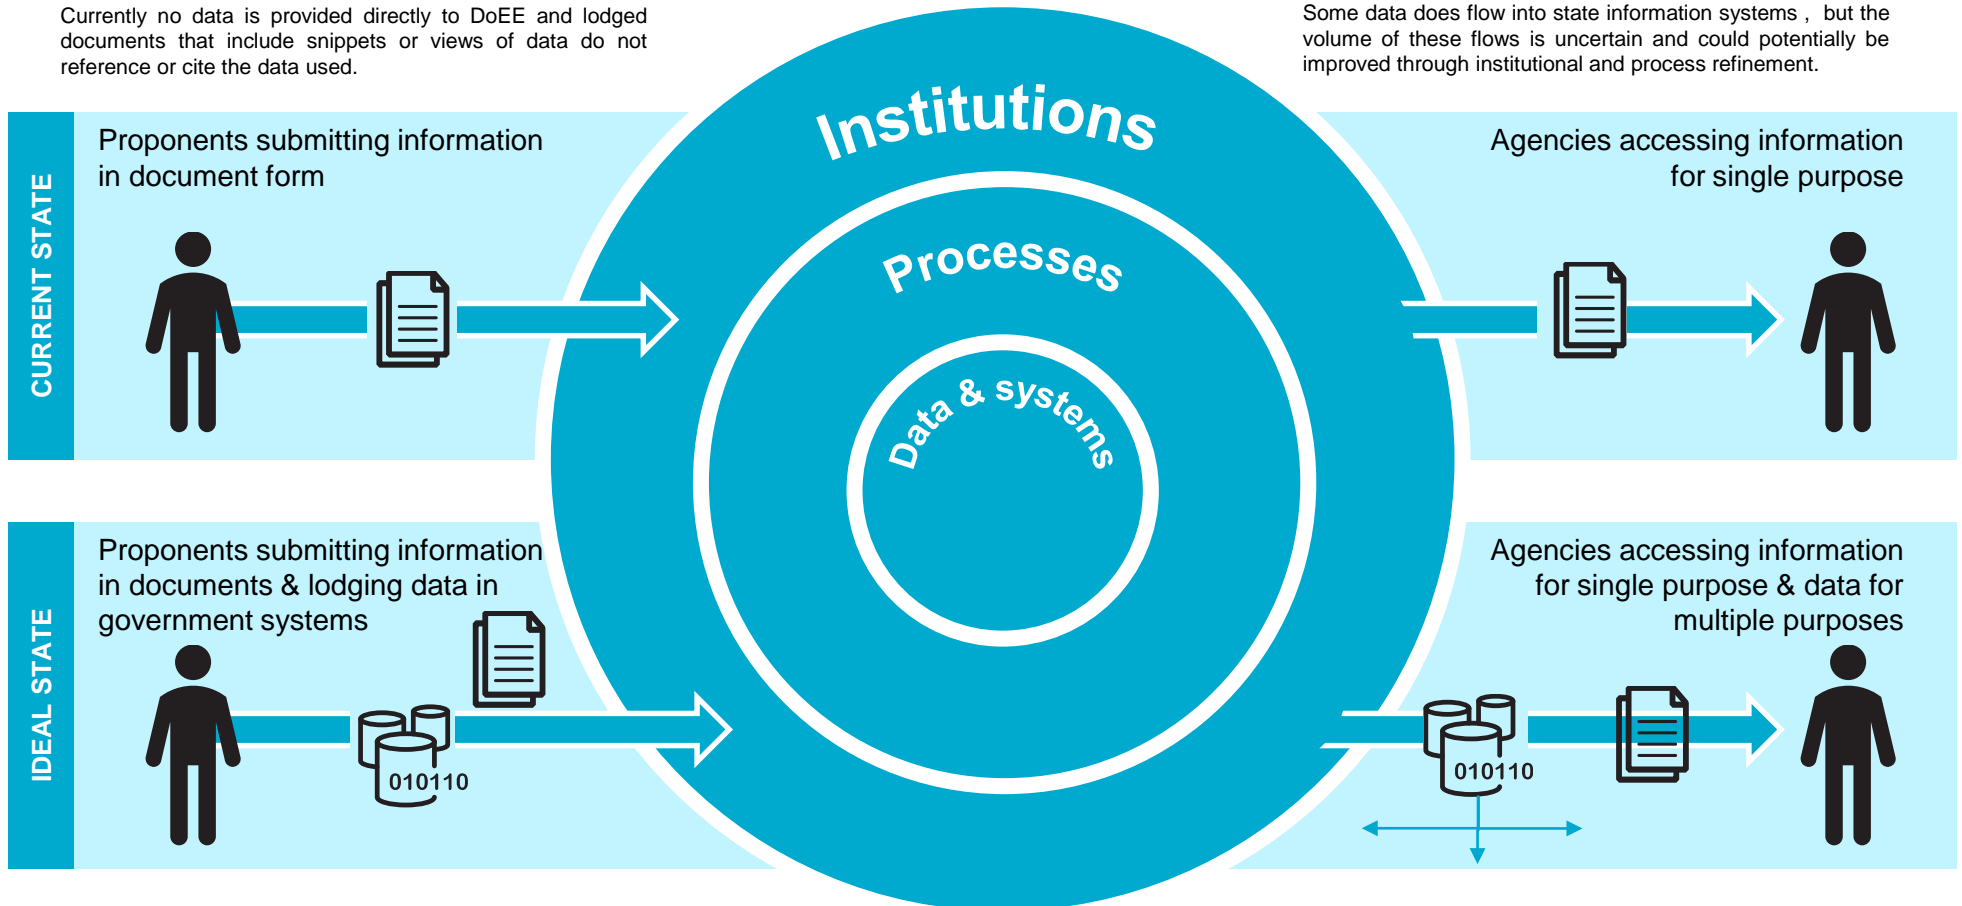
Currently no data is provided directly to DoEE and lodged documents that include snippets or views of data do not reference or cite the data used.

Some data does flow into state information systems , but the volume of these flows is uncertain and could potentially be improved through institutional and process refinement.

CURRENT STATE

Proponents submitting information in document form

Institutions

Processes

Data & systems

Agencies accessing information for single purpose

IDEAL STATE

Proponents submitting information in documents & lodging data in government systems

010110

Agencies accessing information for single purpose & data for multiple purposes

010110